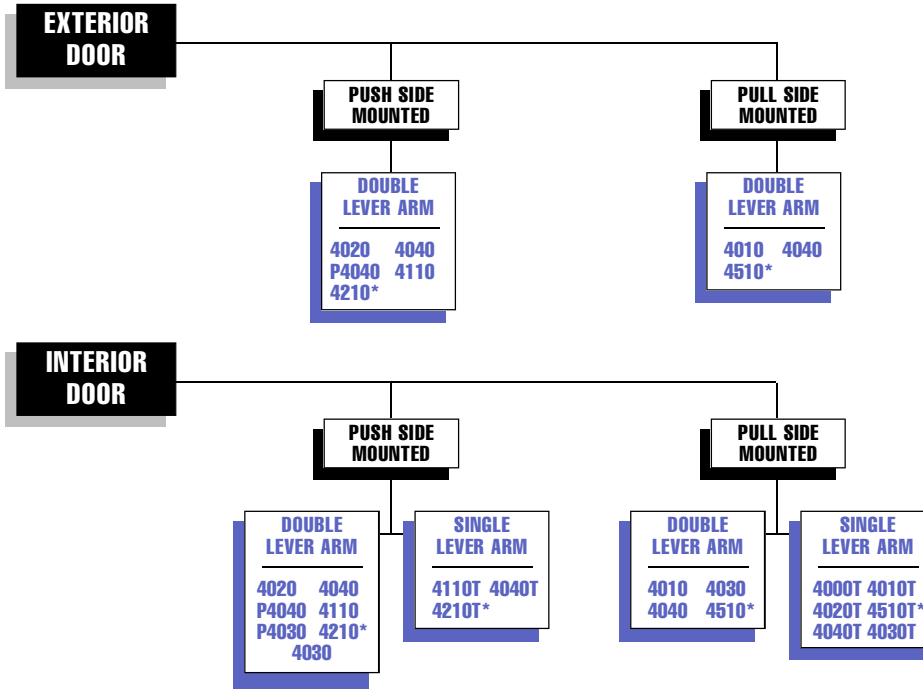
EXTERIOR DOOR

PUSH SIDE MOUNTED

DOUBLE LEVER ARM

4020 4040
P4040 4110
4210*

PULL SIDE MOUNTED

DOUBLE LEVER ARM

4010 4040
4510*

INTERIOR DOOR

PUSH SIDE MOUNTED

DOUBLE LEVER ARM

4020 4040
P4040 4110
P4030 4210*
4030

SINGLE LEVER ARM

4110T 4040T
4210T*

PULL SIDE MOUNTED

DOUBLE LEVER ARM

4010 4030
4040 4510*

SINGLE LEVER ARM

4000T 4010T
4020T 4510T*
4040T 4030T